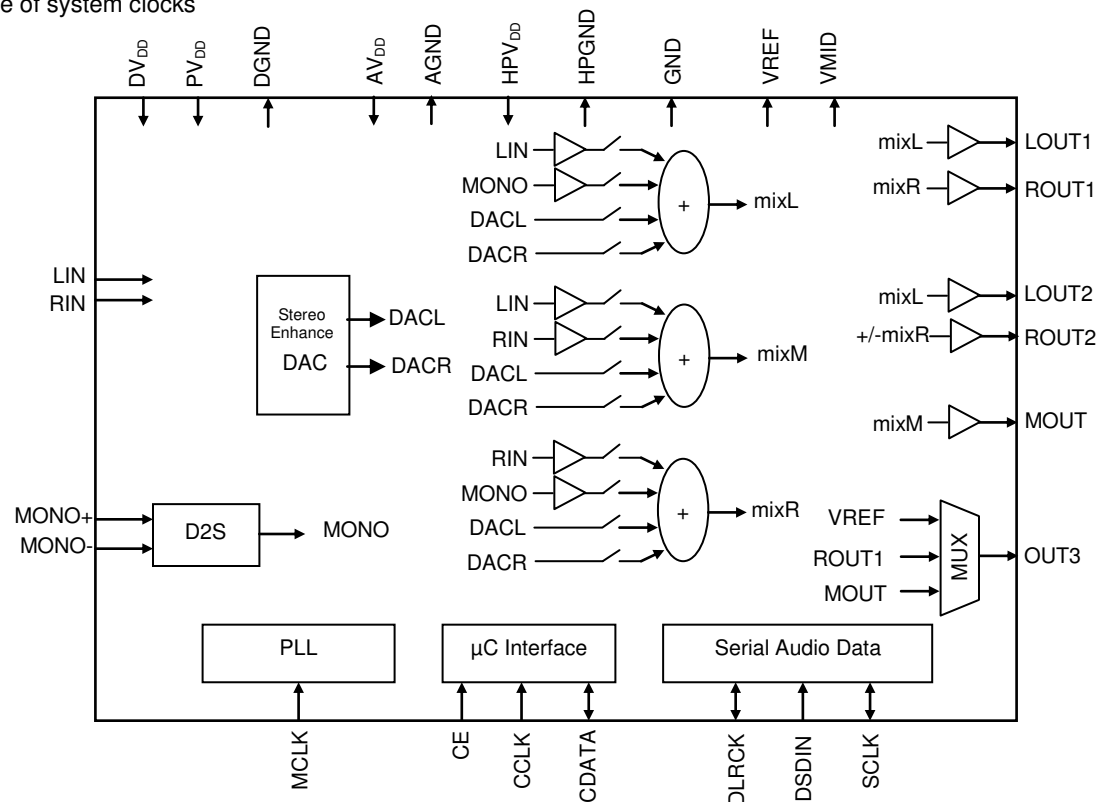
e of system clocks

$DV_{DD}$ $PV_{DD}$ DGND $AV_{DD}$ AGND $HPV_{DD}$ HPGND GND VREF VMID

LIN
MONO
DACL
DACR
+
mixL

mixL
LOUT1
mixR
ROUT1

LIN
RIN

Stereo Enhance
DAC
DACL
DACR

LIN
RIN
DACL
DACR
+
mixM

mixL
LOUT2
+/-mixR
ROUT2

mixM
MOUT

RIN
MONO
DACL
DACR
+
mixR

MONO+
MONO-
D2S
MONO

VREF
ROUT1
MOUT
MUX
OUT3

PLL
µC Interface
Serial Audio Data

MCLK CE CCLK CDATA DLRCK DSDIN SCLK